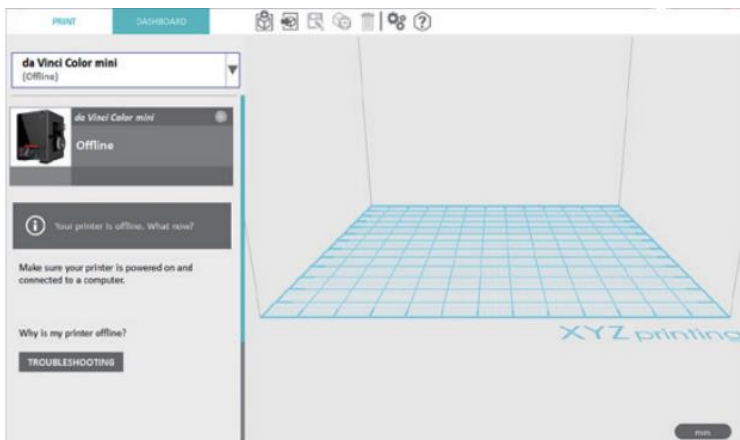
PRINT
DASHBOARD

da Vinci Color mini
(Offline)

da Vinci Color mini
Offline

Your printer is offline. What now?

Make sure your printer is powered on and connected to a computer.

Why is my printer offline?

TROUBLESHOOTING

XYZ printing

mm